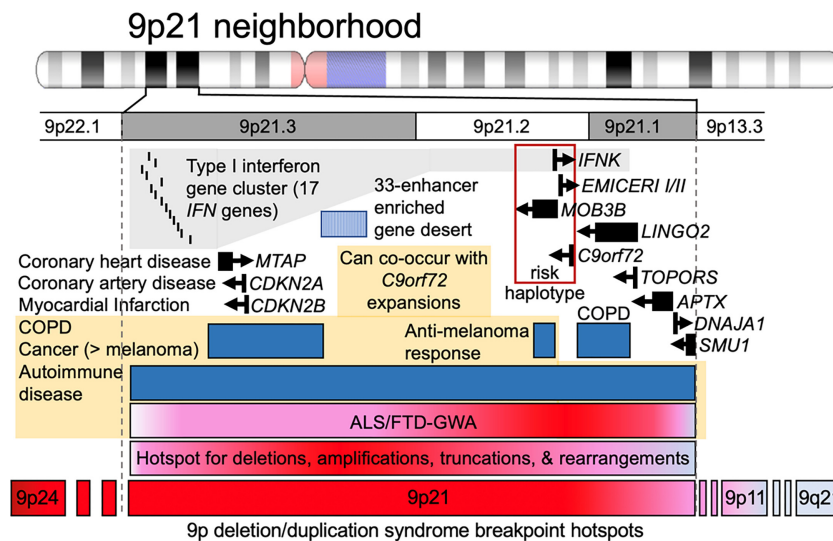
9p21 neighborhood

9p22.1 | 9p21.3 | 9p21.2 | 9p21.1 | 9p13.3

Type I interferon gene cluster (17 *IFN* genes)

33-enhancer enriched gene desert

*IFNK*
*EMICERI I/II*
*MOB3B*
*LINGO2*
*C9orf72*
risk haplotype

Coronary heart disease *MTAP*
Coronary artery disease *CDKN2A*
Myocardial Infarction *CDKN2B*

Can co-occur with *C9orf72* expansions

*TOPORS*
*APTX*
*DNAJA1*
*SMU1*

COPD
Cancer (> melanoma)

Anti-melanoma response

COPD

Autoimmune disease

ALS/FTD-GWA

Hotspot for deletions, amplifications, truncations, & rearrangements

9p24 | 9p21 | 9p11 | 9q2

9p deletion/duplication syndrome breakpoint hotspots